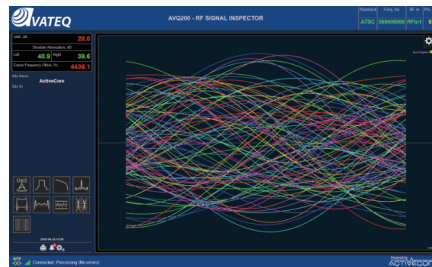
VATEQ

AVQ200 - RF SIGNAL INSPECTOR

Standard

Freq. Hz

BR sr

ATSC

RF/a1

B

SNR, dB

20.0

Shoulder Attenuation, dB

LSB

40.9

USB

39.6

Carrier Frequency Offset, Hz

4436.1

ActiveCore

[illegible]

Connected. Processing (Receiver)

ACTIVECORE